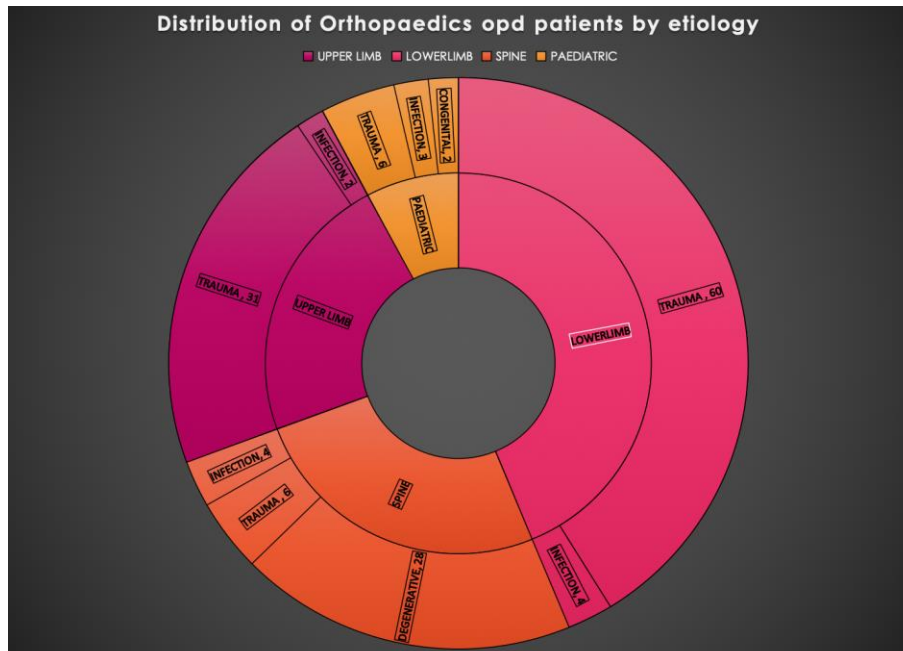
Distribution of Orthopaedics opd patients by etiology

UPPER LIMB LOWERLIMB SPINE PAEDIATRIC

TRAUMA , 6
INFECTION, 3
CONGENITAL, 2
INFECTION, 2
PAEDIATRIC
TRAUMA , 31
UPPER LIMB
LOWERLIMB
TRAUMA , 60
INFECTION, 4
SPINE
TRAUMA , 6
DEGENERATIVE, 28
INFECTION, 4